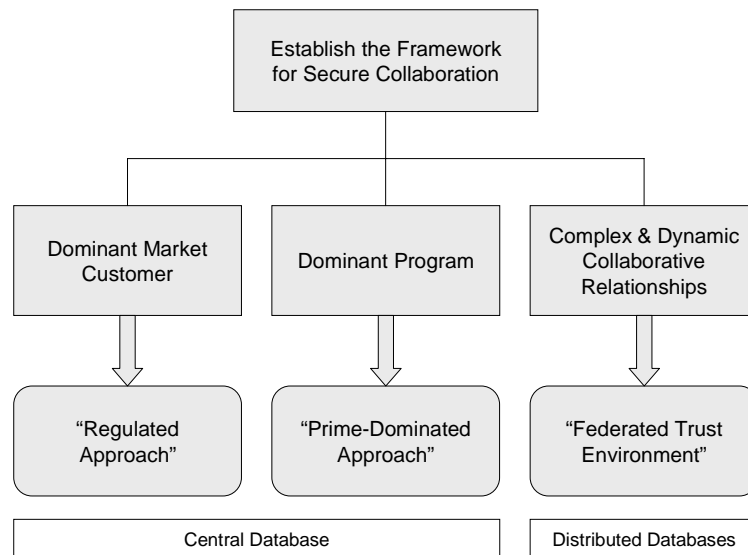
Establish the Framework for Secure Collaboration

Dominant Market Customer

Dominant Program

Complex & Dynamic Collaborative Relationships

“Regulated Approach”

“Prime-Dominated Approach”

“Federated Trust Environment”

Central Database

Distributed Databases